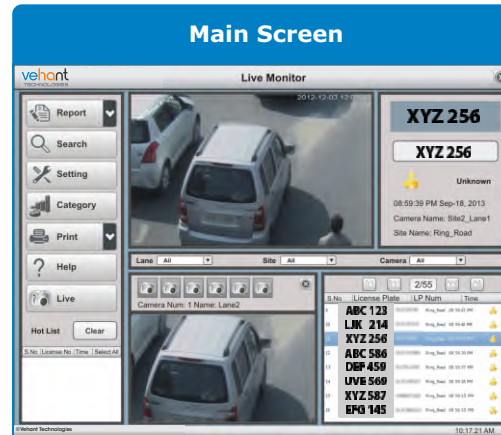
Main Screen

vehant TECHNOLOGIES

Live Monitor

Report

Search

Setting

Category

Print

Help

Live

Hot List

Clear

S.No License No Time Select All

2012-12-03 12:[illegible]

XYZ 256

XYZ 256

Unknown

08:59:38 PM Sep-18, 2013

Camera Name: Site2_Lane1

Site Name: Ring_Road

Lane All

Site All

Camera All

Camera Num: 1 Name: Lane2

2/55

| S.No | License Plate | LP Num | Time |
|---|---|---|---|
| 8 | ABC 123 | Ring_Road | 08:18:42 PM |
| 9 | LJK 214 | Ring_Road | 08:18:40 PM |
| 10 | XYZ 256 | Ring_Road | 08:18:38 PM |
| 11 | ABC 586 | Ring_Road | 08:18:30 PM |
| 12 | DEF 459 | Ring_Road | 08:18:27 PM |
| 13 | UVE 569 | Ring_Road | 08:18:20 PM |
| 14 | XYZ 587 | Ring_Road | 08:18:18 PM |
| 15 | EFG 145 | Ring_Road | 08:18:15 PM |

©Vehant Technologies

10:17:21 AM